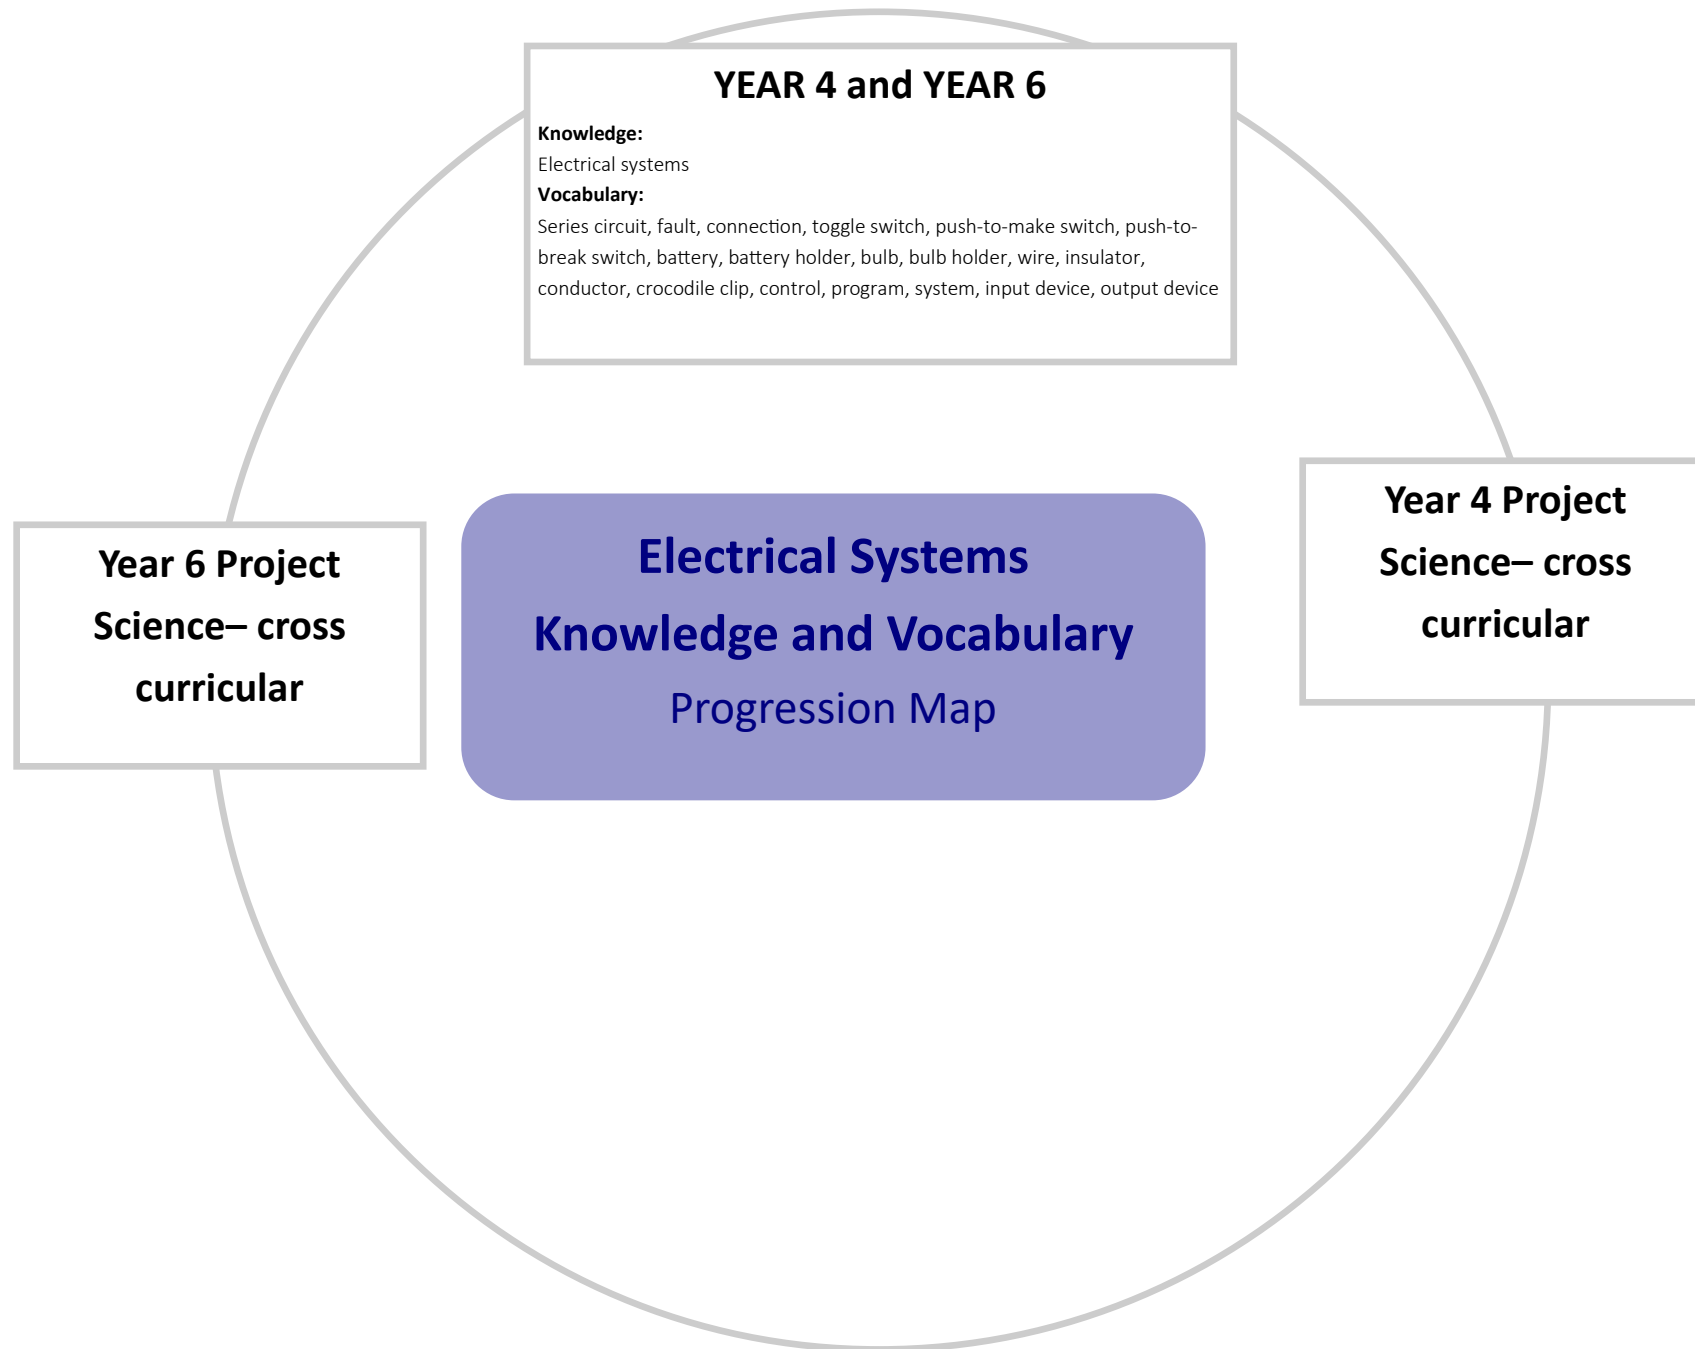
YEAR 4 and YEAR 6

**Knowledge:**
Electrical systems
**Vocabulary:**
Series circuit, fault, connection, toggle switch, push-to-make switch, push-to-break switch, battery, battery holder, bulb, bulb holder, wire, insulator, conductor, crocodile clip, control, program, system, input device, output device

Year 6 Project
Science– cross curricular

Electrical Systems
Knowledge and Vocabulary
Progression Map

Year 4 Project
Science– cross curricular